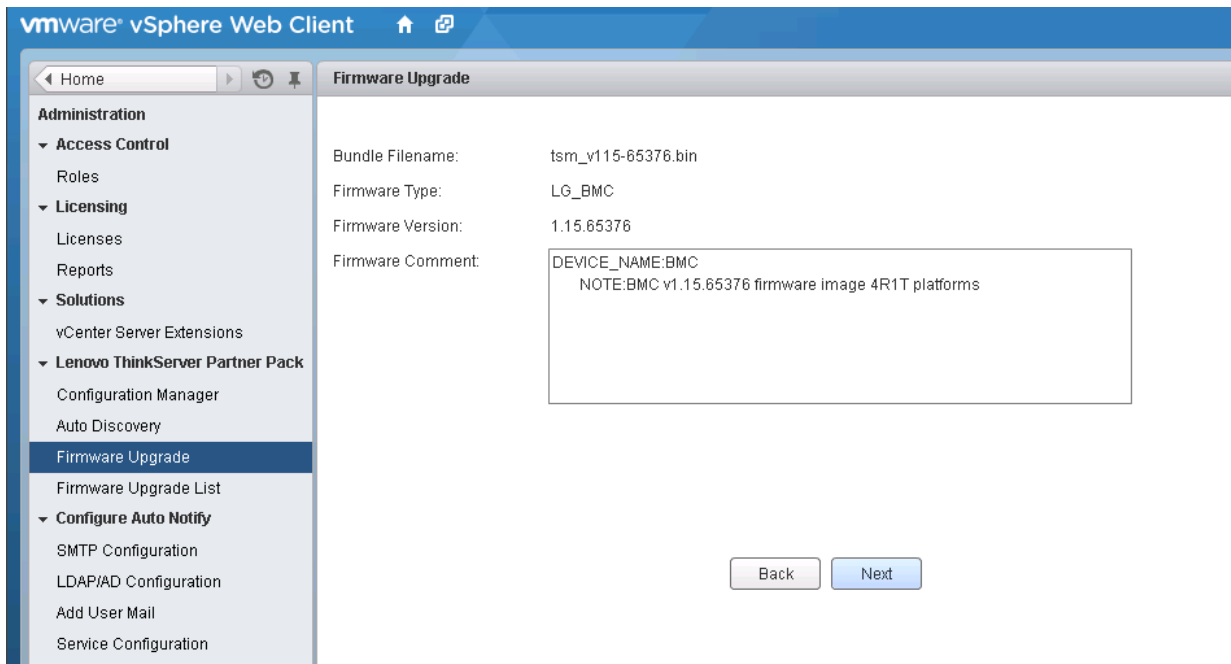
vmware® vSphere Web Client

◀ Home

Administration

▾ Access Control

Roles

▾ Licensing

Licenses

Reports

▾ Solutions

vCenter Server Extensions

▾ Lenovo ThinkServer Partner Pack

Configuration Manager

Auto Discovery

Firmware Upgrade

Firmware Upgrade List

▾ Configure Auto Notify

SMTP Configuration

LDAP/AD Configuration

Add User Mail

Service Configuration

Firmware Upgrade

Bundle Filename: tsm_v115-65376.bin

Firmware Type: LG_BMC

Firmware Version: 1.15.65376

Firmware Comment: DEVICE_NAME:BMC
NOTE:BMC v1.15.65376 firmware image 4R1T platforms

Back

Next